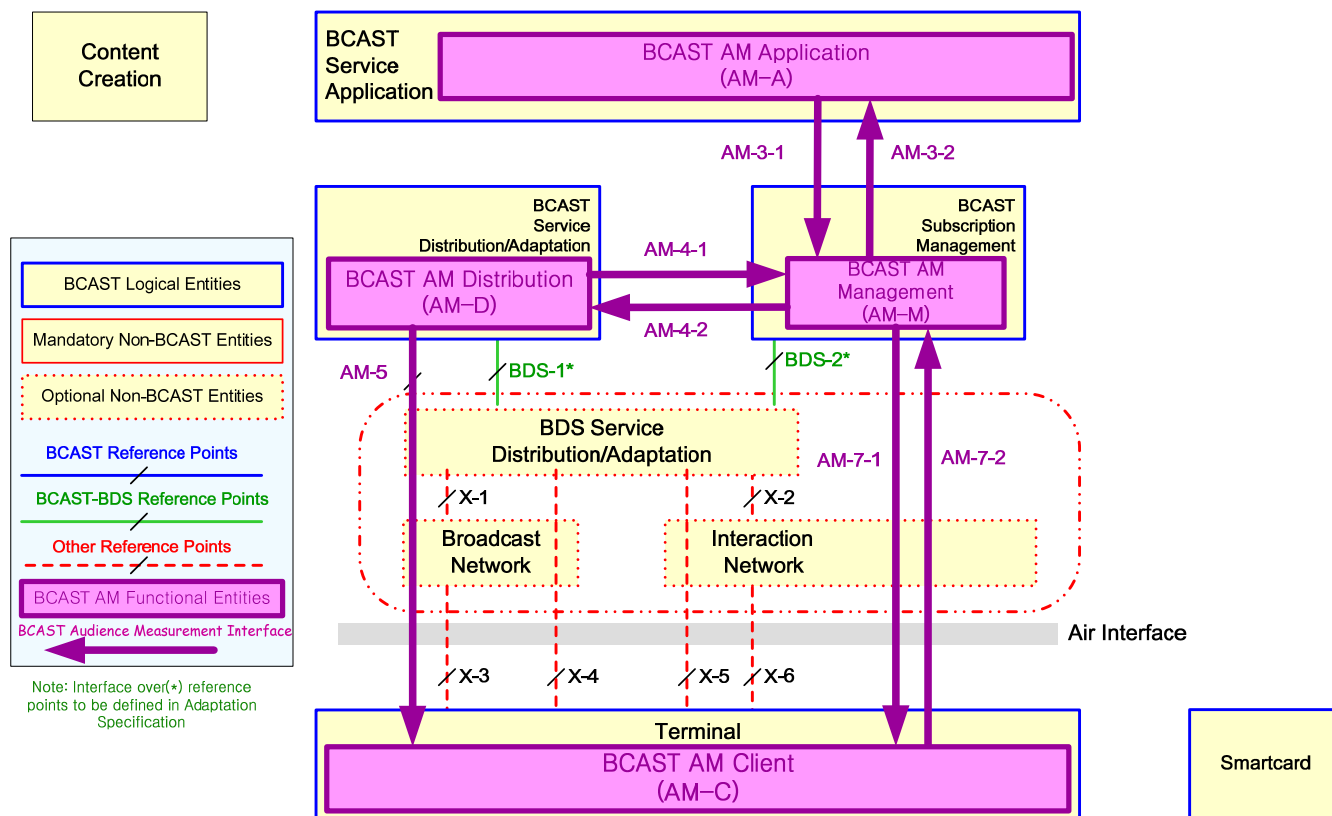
Content Creation

BCAST Service Application

BCAST AM Application (AM–A)

AM-3-1

AM-3-2

BCAST Service Distribution/Adaptation

BCAST AM Distribution (AM–D)

AM-4-1

AM-4-2

BCAST Subscription Management

BCAST AM Management (AM–M)

BCAST Logical Entities

Mandatory Non-BCAST Entities

Optional Non-BCAST Entities

BCAST Reference Points

BCAST-BDS Reference Points

Other Reference Points

BCAST AM Functional Entities

BCAST Audience Measurement Interface

Note: Interface over(*) reference points to be defined in Adaptation Specification

AM-5

BDS-1*

BDS-2*

BDS Service Distribution/Adaptation

AM-7-1

AM-7-2

X-1

X-2

Broadcast Network

Interaction Network

Air Interface

X-3

X-4

X-5

X-6

Terminal

BCAST AM Client (AM–C)

Smartcard